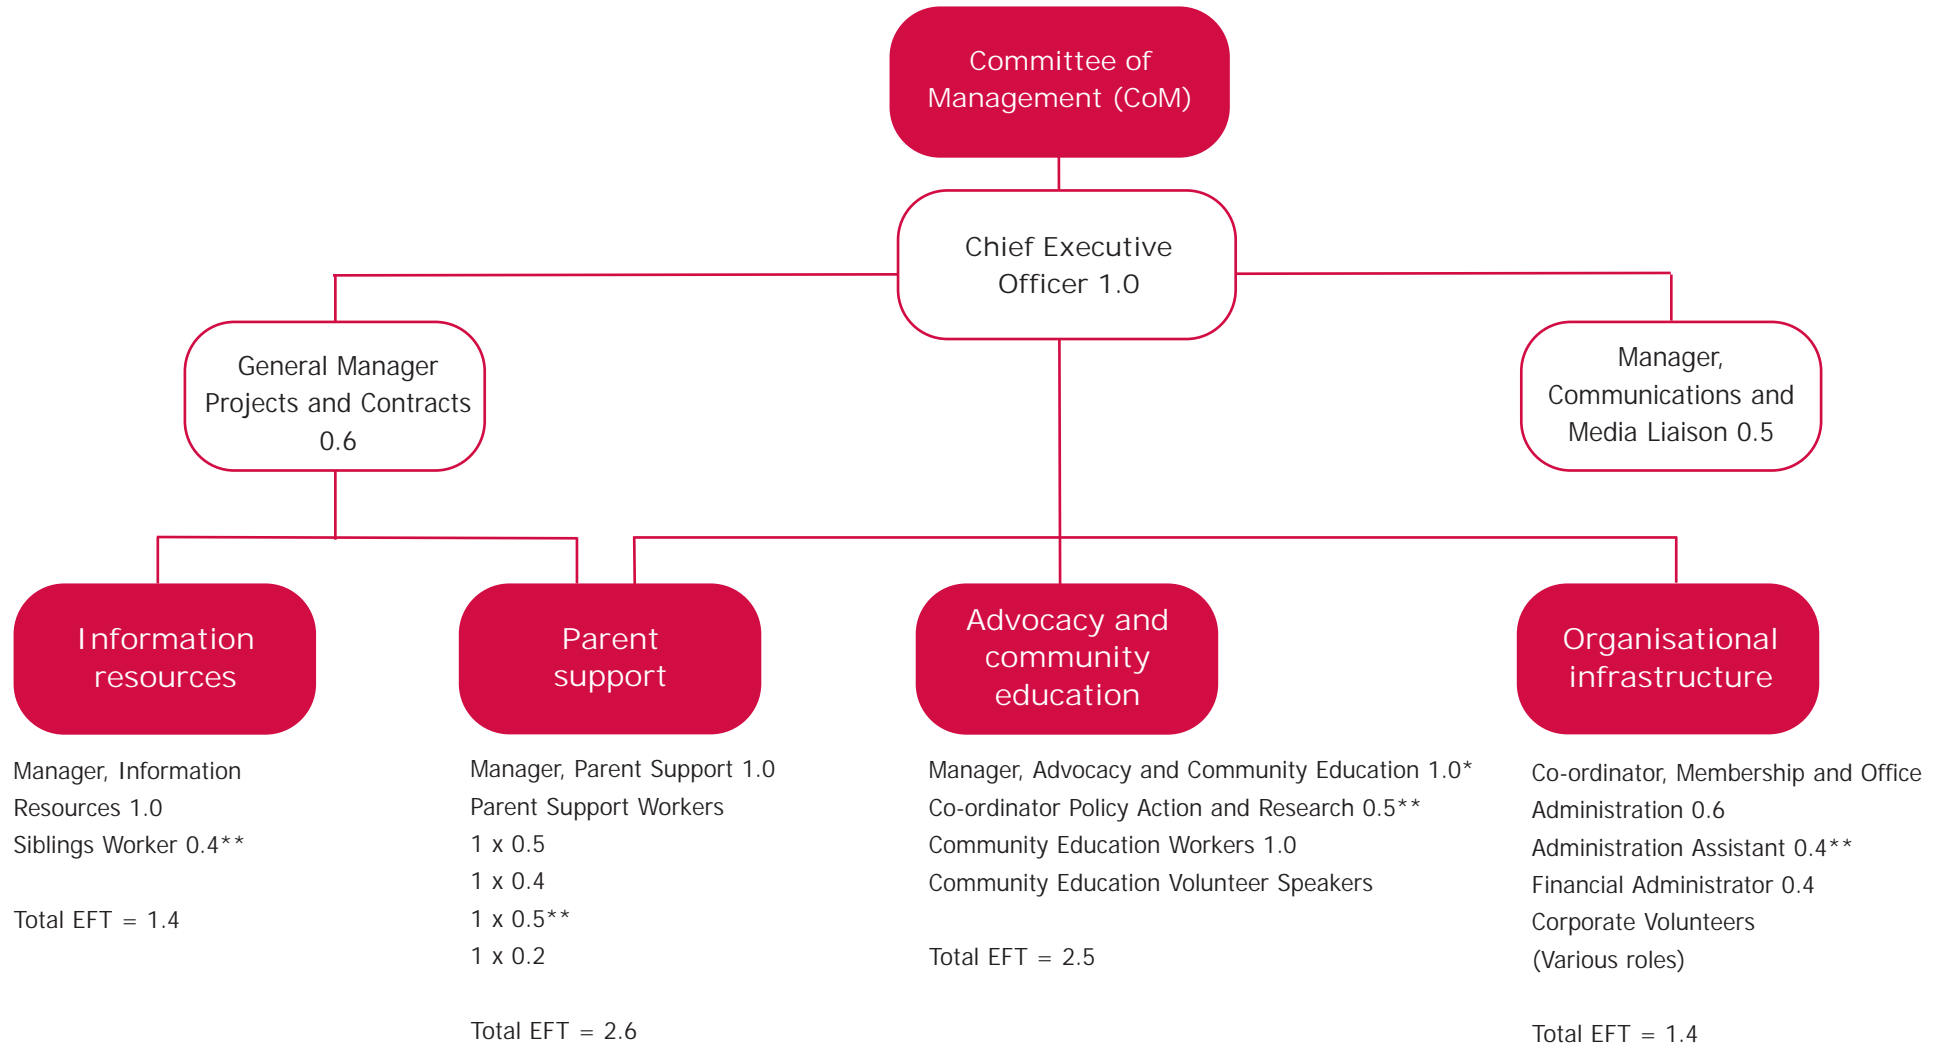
Committee of Management (CoM)

Chief Executive Officer 1.0

General Manager Projects and Contracts 0.6

Manager, Communications and Media Liaison 0.5

Information resources

Parent support

Advocacy and community education

Organisational infrastructure

Manager, Information Resources 1.0
Siblings Worker 0.4**

Total EFT = 1.4

Manager, Parent Support 1.0
Parent Support Workers
1 x 0.5
1 x 0.4
1 x 0.5**
1 x 0.2

Total EFT = 2.6

Manager, Advocacy and Community Education 1.0*
Co-ordinator Policy Action and Research 0.5**
Community Education Workers 1.0
Community Education Volunteer Speakers

Total EFT = 2.5

Co-ordinator, Membership and Office Administration 0.6
Administration Assistant 0.4**
Financial Administrator 0.4
Corporate Volunteers
(Various roles)

Total EFT = 1.4